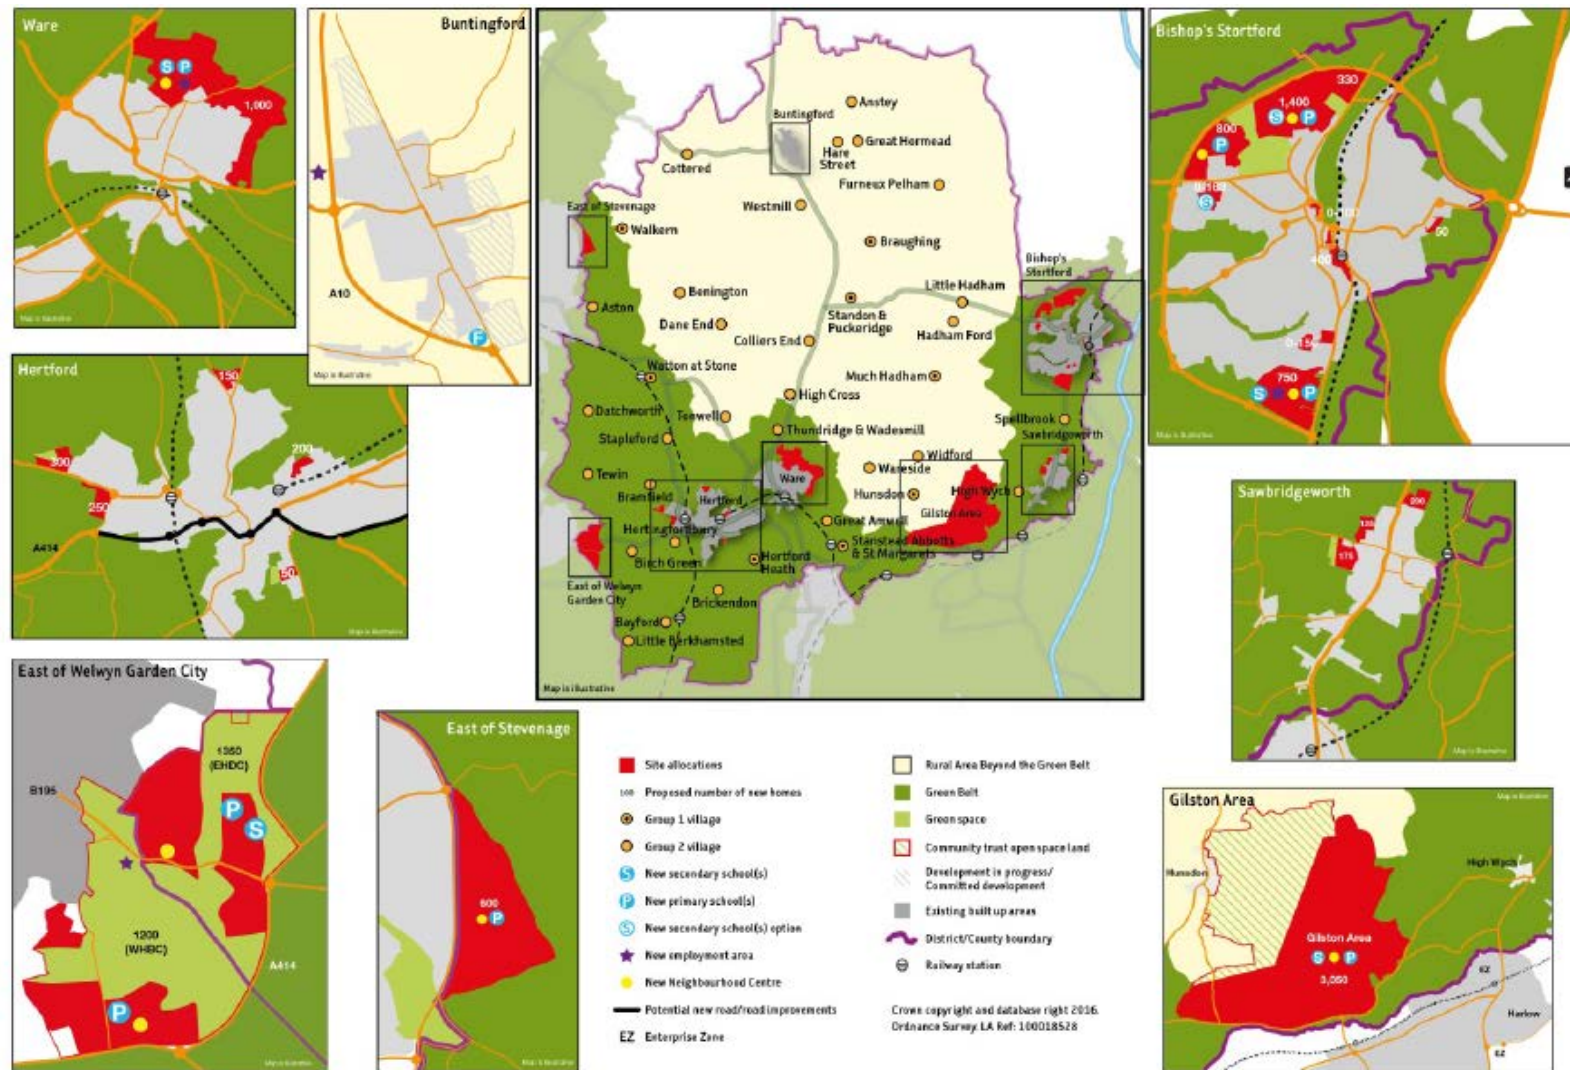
Ware

S P

1,000

Map is illustrative

Buntingford

A10

F

Map is illustrative

Hertford

150

300

200

250

A414

50

Map is illustrative

East of Welwyn Garden City

1350 (EHDC)

B195

P S

1200 (WHBC)

A414

P

Map is illustrative

Buntingford

Anstey

Great Hormead

Hare Street

Cottered

Furneux Pelham

East of Stevenage

Walkern

Westmill

Braughing

Benington

Aston

Little Hadham

Bishop's Stortford

Dane End

Standon & Puckeridge

Hadham Ford

Colliers End

Watton at Stone

Much Hadham

High Cross

Datchworth

Tewell

Thundridge & Wadesmill

Spellbrook

Sawbridgeworth

Stapleford

Widford

Tewin

Ware

Wareside

Bramfield

Hertford

Hunsdon

High Wych

Hertingfordbury

Gilston Area

Great Amwell

Stanstead Abbotts & St Margarets

Birch Green

Hertford Heath

East of Welwyn Garden City

Brickendon

Bayford

Little Berkhamsted

Map is illustrative

East of Stevenage

600 P

Map is illustrative

Site allocations

100 Proposed number of new homes

Group 1 village

Group 2 village

New secondary school(s)

New primary school(s)

New secondary school(s) option

New employment area

New Neighbourhood Centre

Potential new road/road improvements

EZ Enterprise Zone

Rural Area Beyond the Green Belt

Green Belt

Green space

Community trust open space land

Development in progress/ Committed development

Existing built up areas

District/County boundary

Railway station

Crown copyright and database right 2016. Ordnance Survey LA Ref: 100018528

Bishop's Stortford

330

1,400

S P

800

P

0-150

S

0-100

400

50

0-150

750

S P

Map is illustrative

Sawbridgeworth

200

125

175

Map is illustrative

Gilston Area

Map is illustrative

Hunsdon

High Wych

Gilston Area

S P

3,050

EZ

Harlow

EZ